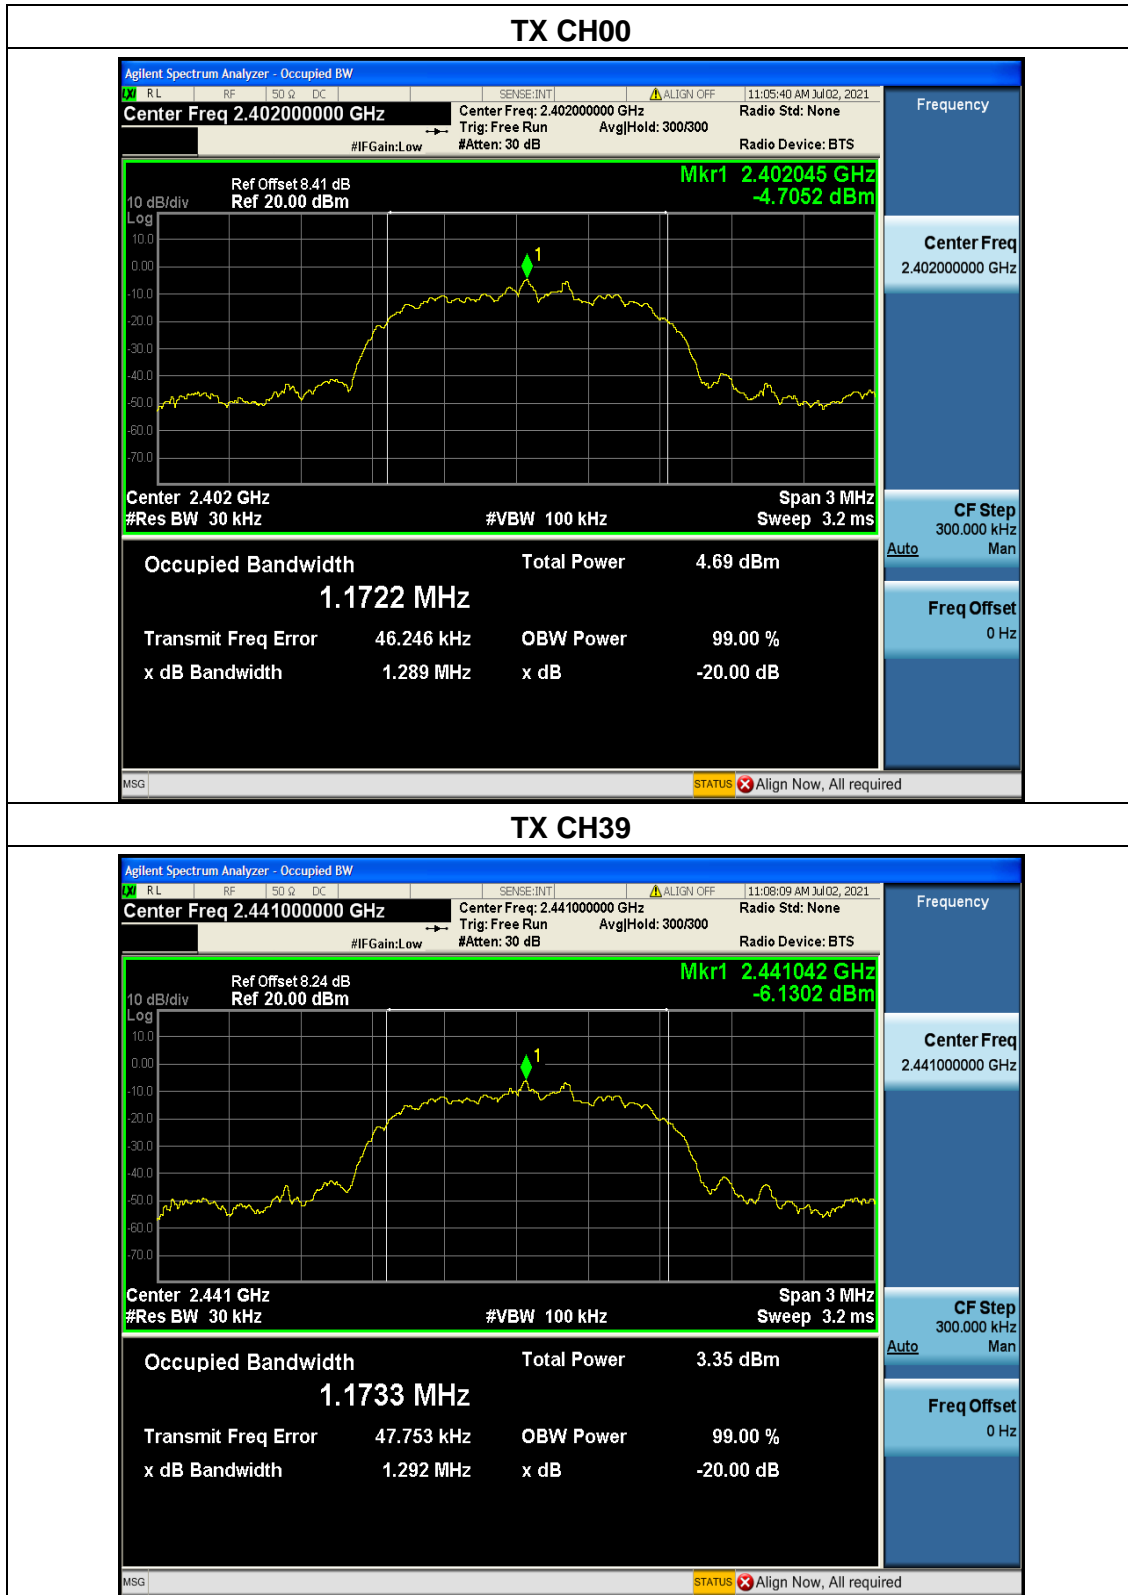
TX CH00

Agilent Spectrum Analyzer - Occupied BW
RL RF 50 Ω DC SENSE:INT ALIGN OFF 11:05:40 AM Jul 02, 2021
Center Freq 2.402000000 GHz
Center Freq: 2.402000000 GHz
Trig: Free Run Avg|Hold: 300/300
#Atten: 30 dB
Radio Std: None
Radio Device: BTS
#IFGain:Low

Frequency

Ref Offset 8.41 dB
10 dB/div Ref 20.00 dBm
Log
Mkr1 2.402045 GHz
-4.7052 dBm

10.0
0.00
-10.0
-20.0
-30.0
-40.0
-50.0
-60.0
-70.0

1

Center 2.402 GHz
#Res BW 30 kHz
#VBW 100 kHz
Span 3 MHz
Sweep 3.2 ms

Center Freq
2.402000000 GHz

CF Step
300.000 kHz
Auto Man

Freq Offset
0 Hz

Occupied Bandwidth
1.1722 MHz
Total Power 4.69 dBm
Transmit Freq Error 46.246 kHz
OBW Power 99.00 %
x dB Bandwidth 1.289 MHz
x dB -20.00 dB

MSG
STATUS Align Now, All required

TX CH39

Agilent Spectrum Analyzer - Occupied BW
RL RF 50 Ω DC SENSE:INT ALIGN OFF 11:08:09 AM Jul 02, 2021
Center Freq 2.441000000 GHz
Center Freq: 2.441000000 GHz
Trig: Free Run Avg|Hold: 300/300
#Atten: 30 dB
Radio Std: None
Radio Device: BTS
#IFGain:Low

Frequency

Ref Offset 8.24 dB
10 dB/div Ref 20.00 dBm
Log
Mkr1 2.441042 GHz
-6.1302 dBm

10.0
0.00
-10.0
-20.0
-30.0
-40.0
-50.0
-60.0
-70.0

1

Center 2.441 GHz
#Res BW 30 kHz
#VBW 100 kHz
Span 3 MHz
Sweep 3.2 ms

Center Freq
2.441000000 GHz

CF Step
300.000 kHz
Auto Man

Freq Offset
0 Hz

Occupied Bandwidth
1.1733 MHz
Total Power 3.35 dBm
Transmit Freq Error 47.753 kHz
OBW Power 99.00 %
x dB Bandwidth 1.292 MHz
x dB -20.00 dB

MSG
STATUS Align Now, All required